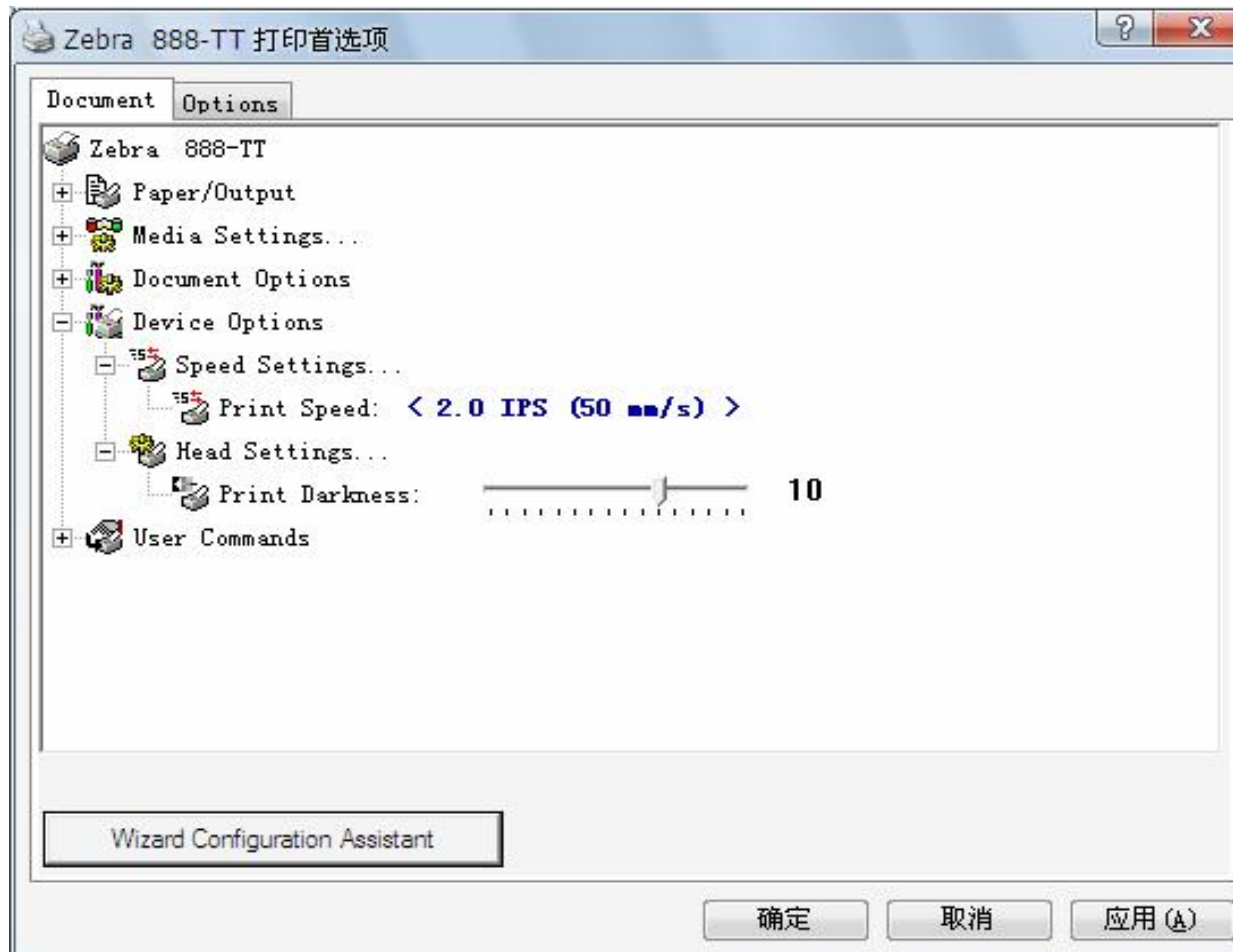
Zebra 888-TT 打印首选项

?
X

Document
Options

Zebra 888-TT
Paper/Output
Media Settings...
Document Options
Device Options
Speed Settings...
Print Speed: < 2.0 IPS (50 mm/s) >
Head Settings...
Print Darkness: 10
User Commands

Wizard Configuration Assistant

确定
取消
应用(A)